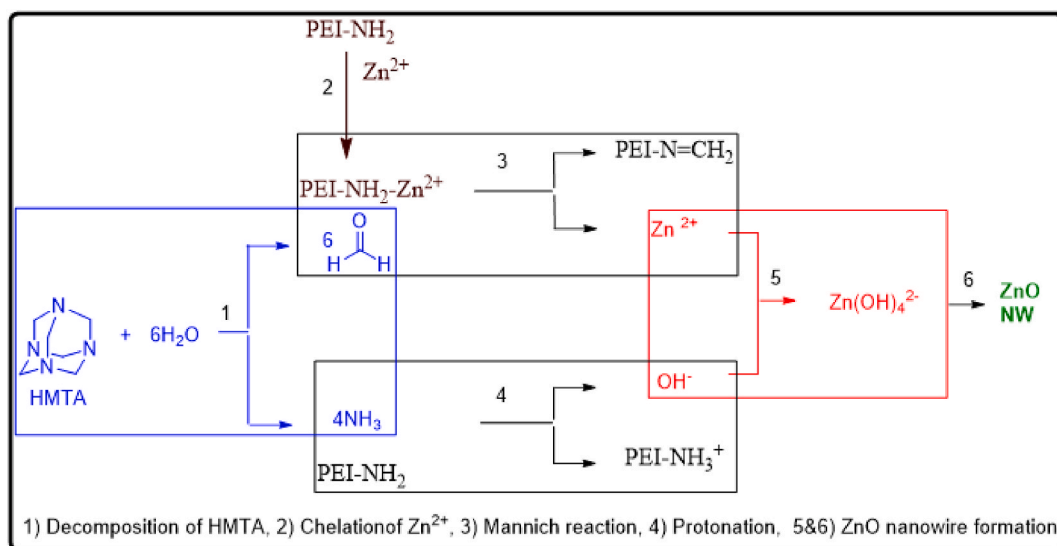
PEI-NH$_2$

2

Zn$^{2+}$

PEI-NH$_2$-Zn$^{2+}$

3

PEI-N=CH$_2$

6 O H H

Zn $^{2+}$

5

Zn(OH)$_4$$^{2-}$

6

ZnO NW

N N N N

HMTA

+ 6H$_2$O

1

4NH$_3$

4

OH$^-$

PEI-NH$_3$$^+$

PEI-NH$_2$

1) Decomposition of HMTA, 2) Chelationof Zn$^{2+}$, 3) Mannich reaction, 4) Protonation, 5&6) ZnO nanowire formation